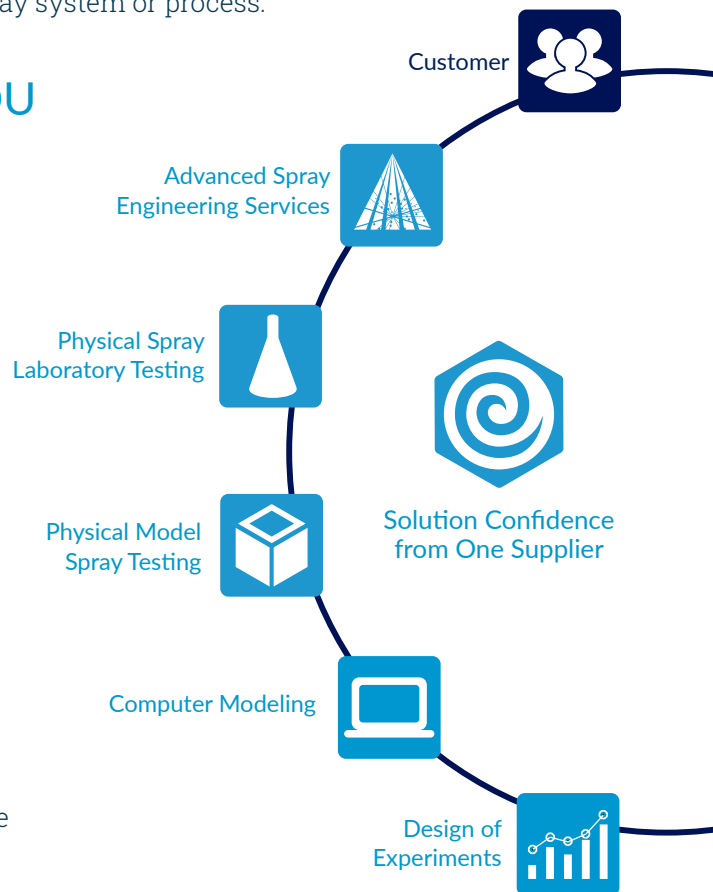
ay system or process.

ou

Customer

Advanced Spray Engineering Services

Physical Spray Laboratory Testing

Physical Model Spray Testing

Computer Modeling

Design of Experiments

Solution Confidence from One Supplier

e